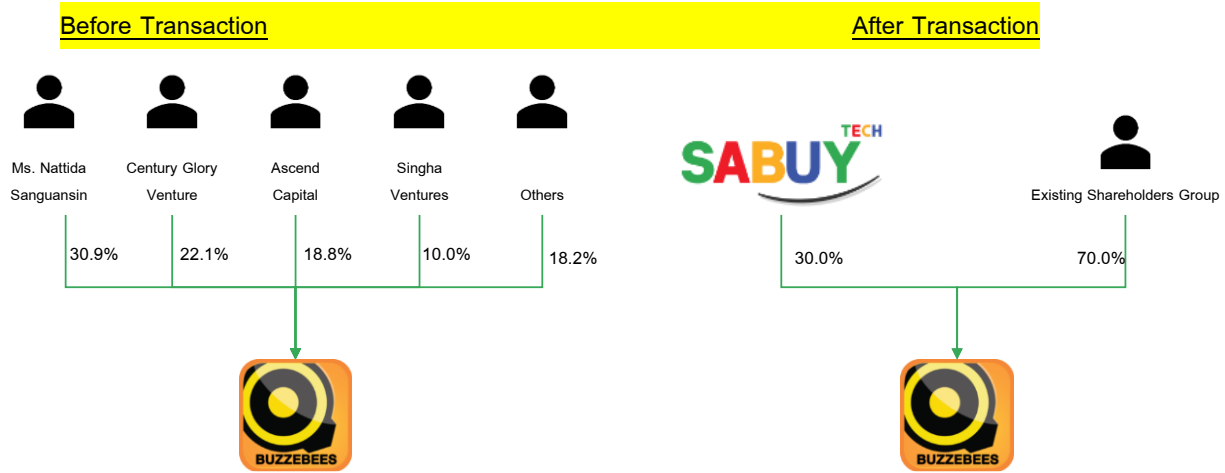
Before Transaction

After Transaction

Ms. Nattida Sanguansin

Century Glory Venture

Ascend Capital

Singha Ventures

Others

30.9%

22.1%

18.8%

10.0%

18.2%

BUZZEBEES

SABUY TECH

Existing Shareholders Group

30.0%

70.0%

BUZZEBEES